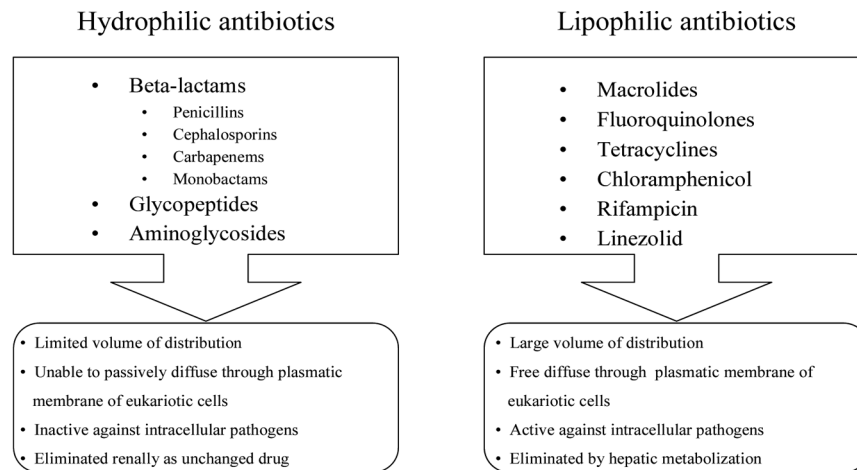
Hydrophilic antibiotics

- Beta-lactams
  - Penicillins
  - Cephalosporins
  - Carbapenems
  - Monobactams
- Glycopeptides
- Aminoglycosides

- Limited volume of distribution
- Unable to passively diffuse through plasmatic membrane of eukariotic cells
- Inactive against intracellular pathogens
- Eliminated renally as unchanged drug

Lipophilic antibiotics

- Macrolides
- Fluoroquinolones
- Tetracyclines
- Chloramphenicol
- Rifampicin
- Linezolid

- Large volume of distribution
- Free diffuse through plasmatic membrane of eukariotic cells
- Active against intracellular pathogens
- Eliminated by hepatic metabolization